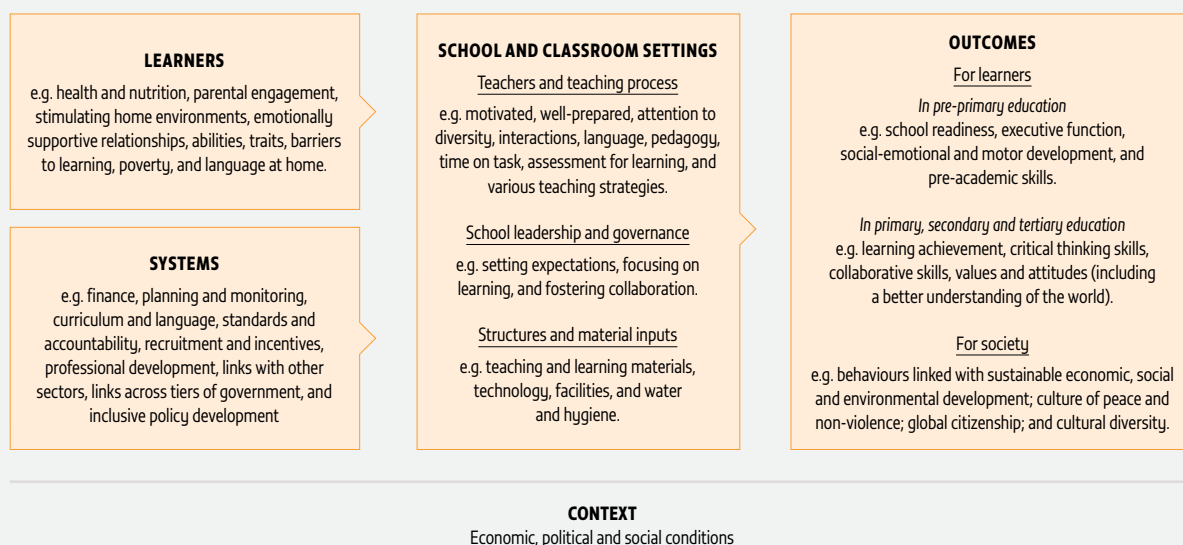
LEARNERS
e.g. health and nutrition, parental engagement, stimulating home environments, emotionally supportive relationships, abilities, traits, barriers to learning, poverty, and language at home.

SYSTEMS
e.g. finance, planning and monitoring, curriculum and language, standards and accountability, recruitment and incentives, professional development, links with other sectors, links across tiers of government, and inclusive policy development

SCHOOL AND CLASSROOM SETTINGS
Teachers and teaching process
e.g. motivated, well-prepared, attention to diversity, interactions, language, pedagogy, time on task, assessment for learning, and various teaching strategies.

School leadership and governance
e.g. setting expectations, focusing on learning, and fostering collaboration.

Structures and material inputs
e.g. teaching and learning materials, technology, facilities, and water and hygiene.

OUTCOMES
For learners
In pre-primary education
e.g. school readiness, executive function, social-emotional and motor development, and pre-academic skills.

In primary, secondary and tertiary education
e.g. learning achievement, critical thinking skills, collaborative skills, values and attitudes (including a better understanding of the world).

For society
e.g. behaviours linked with sustainable economic, social and environmental development; culture of peace and non-violence; global citizenship; and cultural diversity.

CONTEXT
Economic, political and social conditions